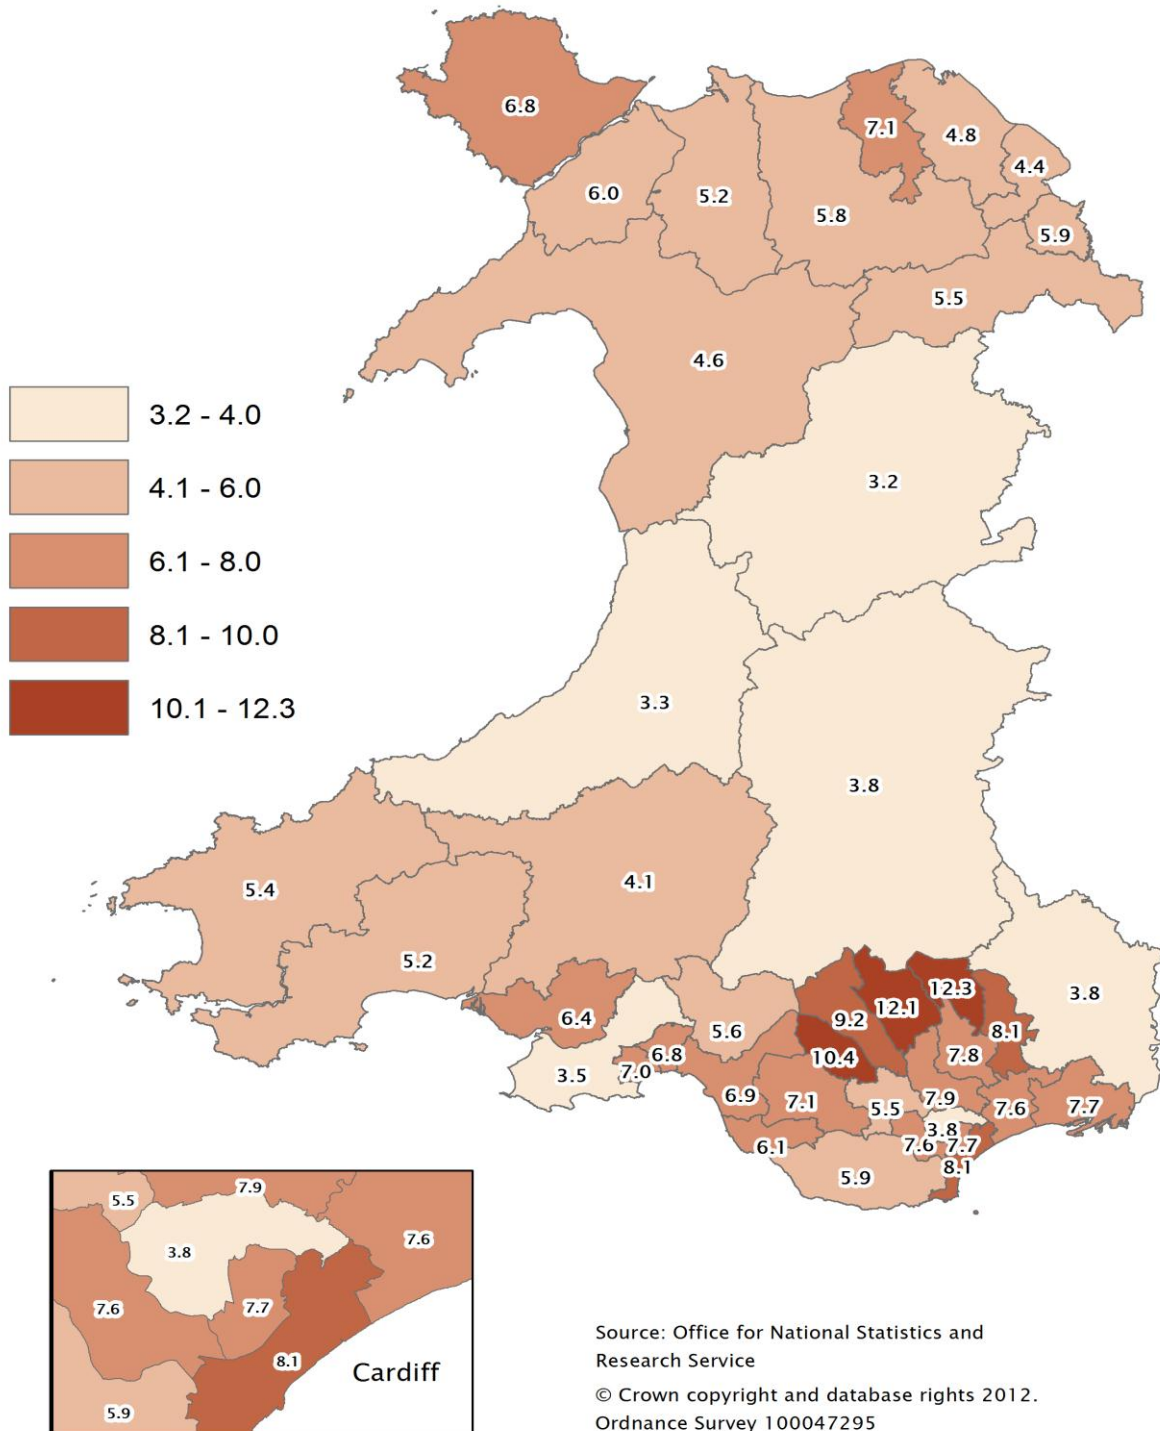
3.2 - 4.0
4.1 - 6.0
6.1 - 8.0
8.1 - 10.0
10.1 - 12.3

6.8
7.1
4.8
4.4
6.0
5.2
5.8
5.9
5.5
4.6
3.2
3.3
3.8
5.4
4.1
5.2
12.3
3.8
6.4
12.1
9.2
8.1
5.6
6.8
10.4
7.8
3.5
7.0
6.9
7.1
5.5
7.9
7.6
7.7
3.8
7.6
7.7
6.1
8.1
5.9

5.5
7.9
3.8
7.6
7.6
7.7
8.1
Cardiff
5.9

Source: Office for National Statistics and Research Service
© Crown copyright and database rights 2012. Ordnance Survey 100047295